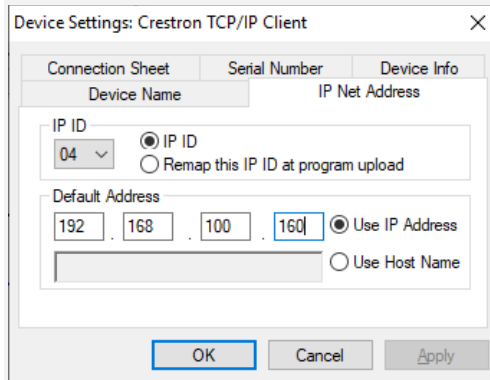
Device Settings: Crestron TCP/IP Client

X

Connection Sheet

Serial Number

Device Info

Device Name

IP Net Address

IP ID

04

IP ID

Remap this IP ID at program upload

Default Address

192 . 168 . 100 . 160

Use IP Address

Use Host Name

OK

Cancel

Apply